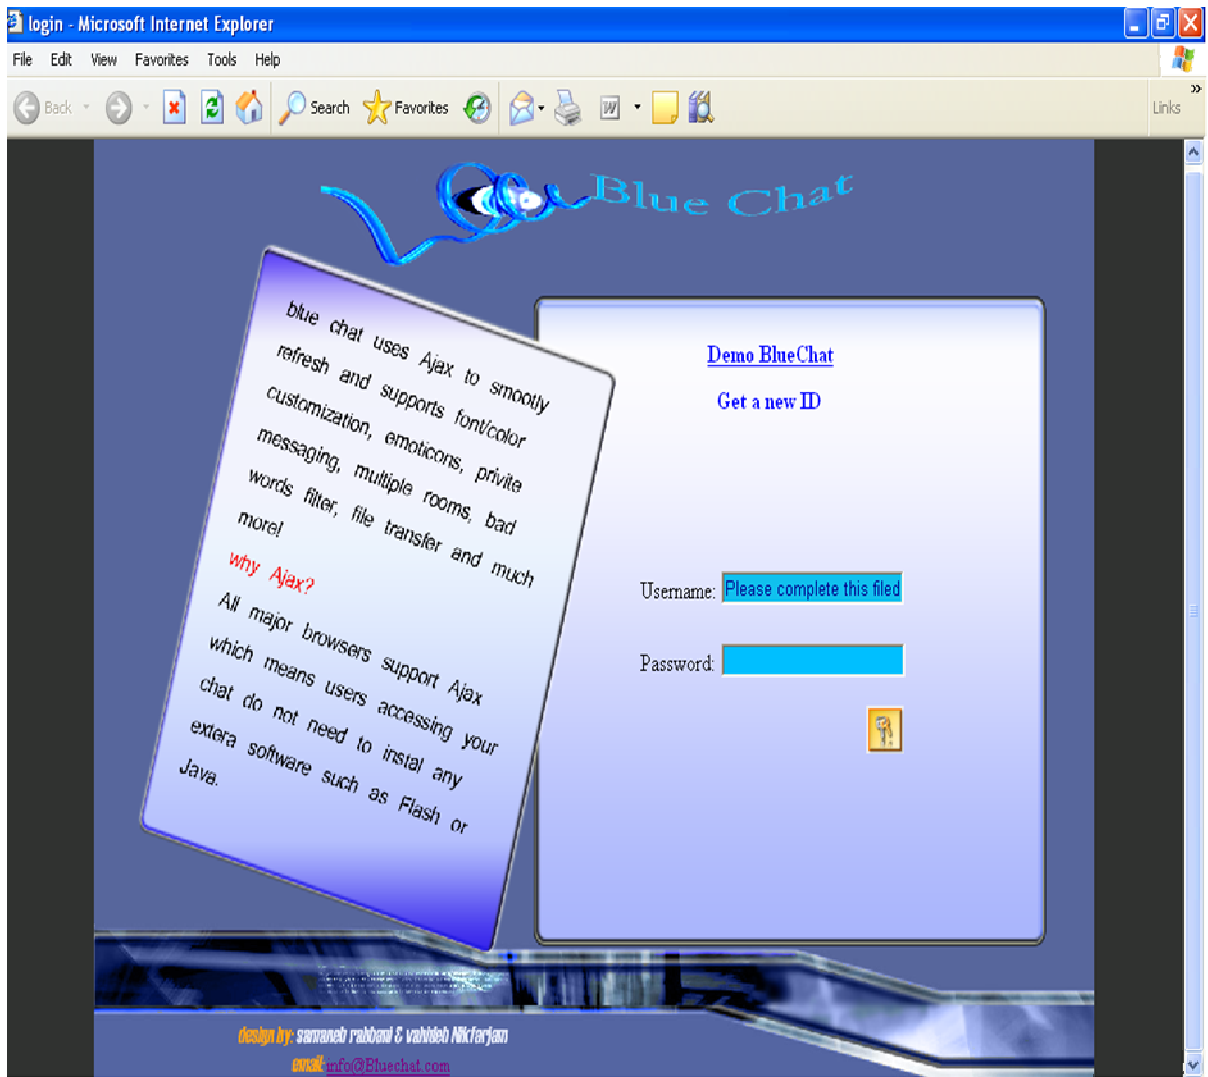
login - Microsoft Internet Explorer

File Edit View Favorites Tools Help

Back Search Favorites Links

Blue Chat

blue chat uses Ajax to smooily refresh and supports font/color customization, emoticons, privite messaging, multiple rooms, bad words filter, file transfer and much more!

why Ajax?

All major browsers support Ajax which means users accessing your chat do not need to instal any extera software such as Flash or Java.

Demo BlueChat

Get a new ID

Username: Please complete this filed

Password:

design by: samaneh rabbani & vahideh Nikfarjam

email: info@Bluechat.com